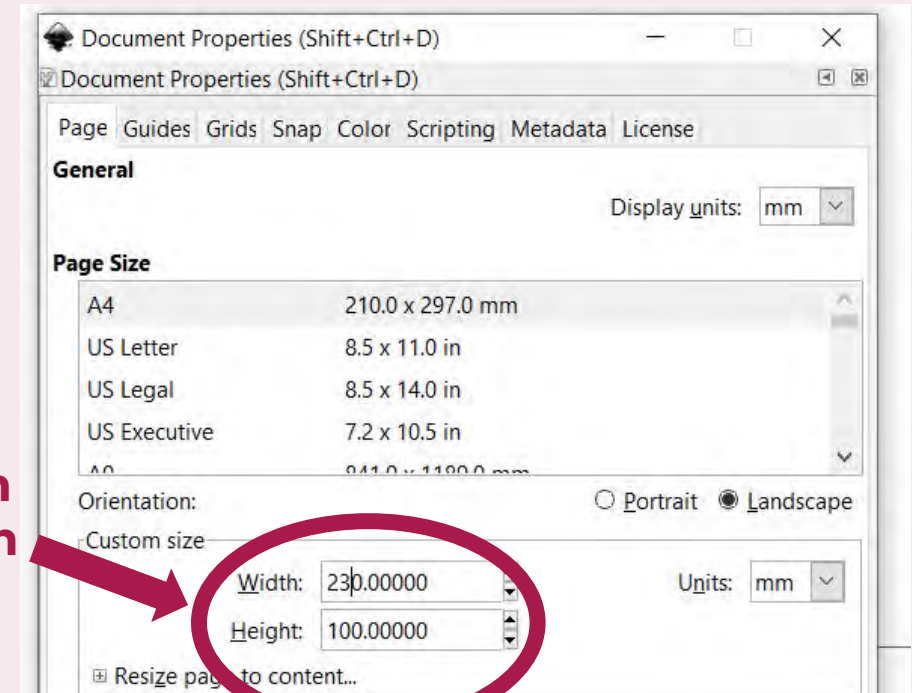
Document Properties (Shift+Ctrl+D)

Document Properties (Shift+Ctrl+D)

Page Guides Grids Snap Color Scripting Metadata License

General

Display units: mm

Page Size

| | |
|---|---|
| A4 | 210.0 x 297.0 mm |
| US Letter | 8.5 x 11.0 in |
| US Legal | 8.5 x 14.0 in |
| US Executive | 7.2 x 10.5 in |
| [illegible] | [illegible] |

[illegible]
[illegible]

Orientation: Portrait Landscape

Custom size

Width: 230.00000 Units: mm

Height: 100.00000

Resize pa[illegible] to content...